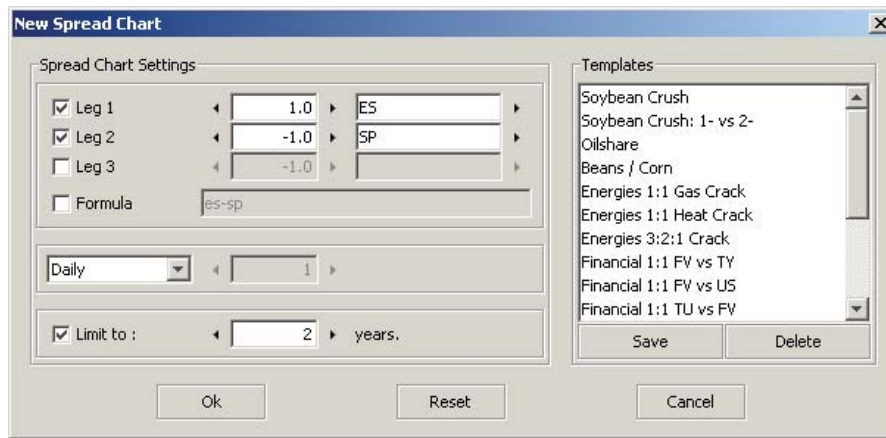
New Spread Chart

Spread Chart Settings

Leg 1 1.0 ES
Leg 2 -1.0 SP
Leg 3 -1.0
Formula es-sp

Daily 1

Limit to : 2 years.

Templates

Soybean Crush
Soybean Crush: 1- vs 2-
Oilshare
Beans / Corn
Energies 1:1 Gas Crack
Energies 1:1 Heat Crack
Energies 3:2:1 Crack
Financial 1:1 FV vs TY
Financial 1:1 FV vs US
Financial 1:1 TU vs FV

Save Delete

Ok Reset Cancel